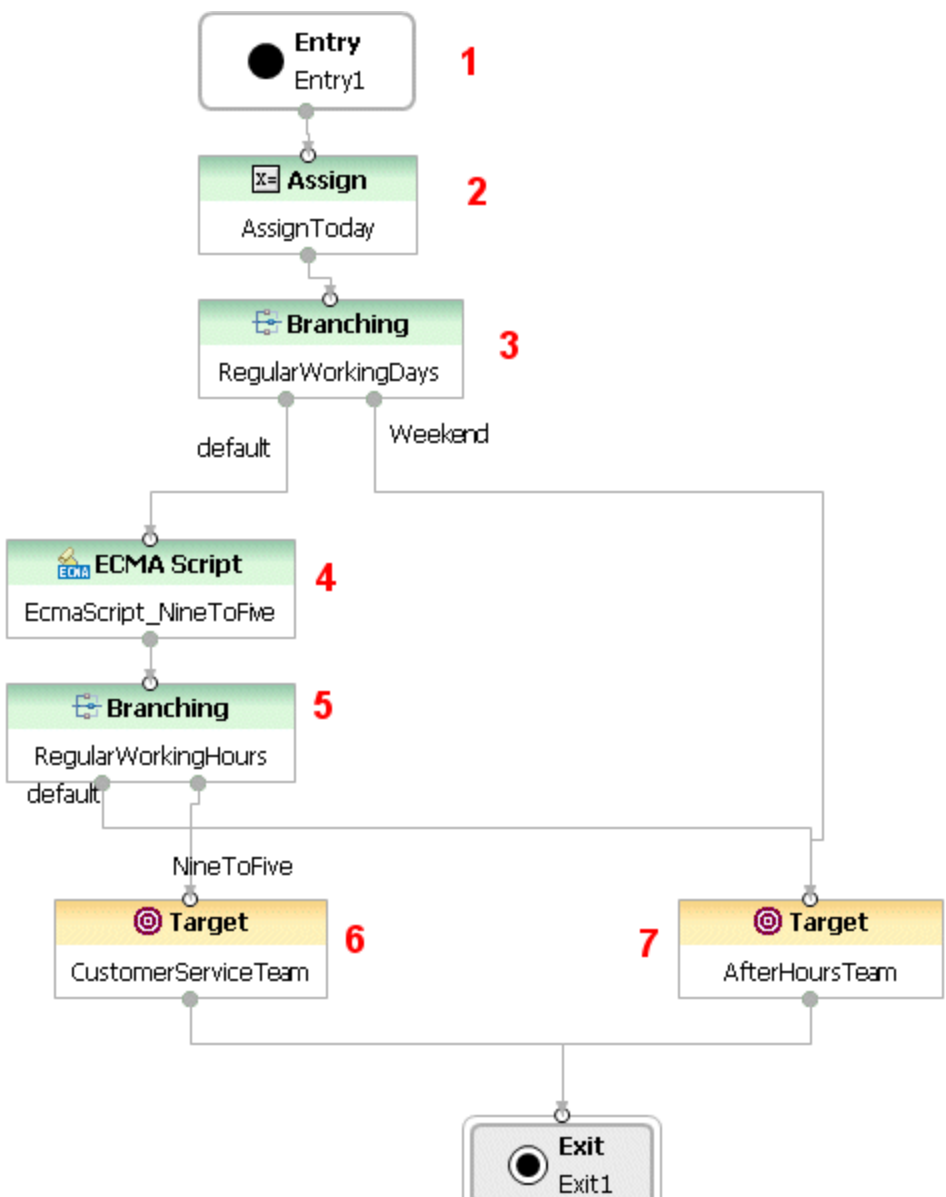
Entry
Entry1
1

x= Assign
AssignToday
2

Branching
RegularWorkingDays
3

default
Weekend

ECMA ECMA Script
EcmaScript_NineToFive
4

Branching
RegularWorkingHours
5

default
NineToFive

Target
CustomerServiceTeam
6

7
Target
AfterHoursTeam

Exit
Exit1